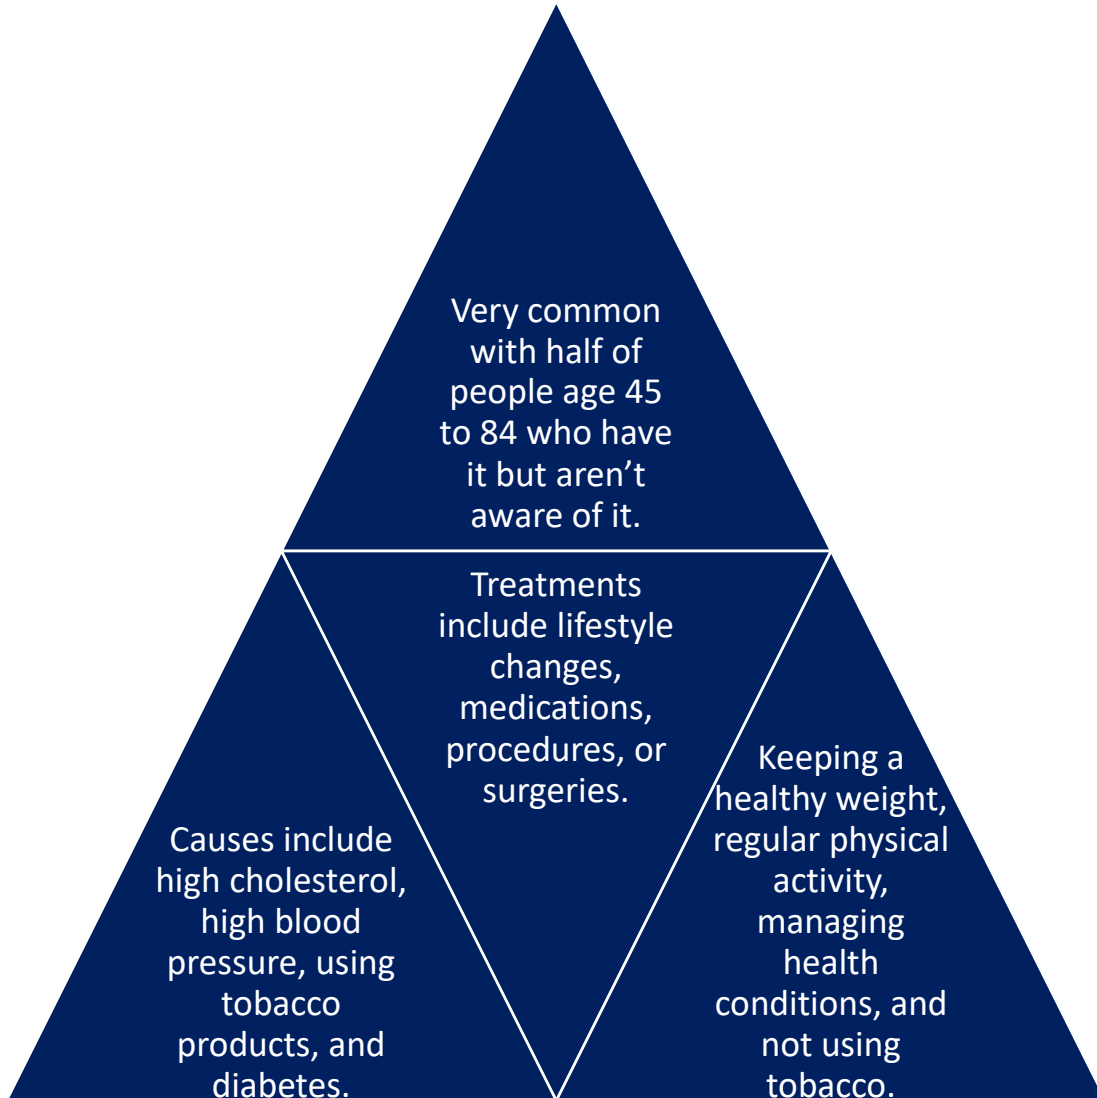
Very common with half of people age 45 to 84 who have it but aren’t aware of it.

Treatments include lifestyle changes, medications, procedures, or surgeries.

Causes include high cholesterol, high blood pressure, using tobacco products, and diabetes.

Keeping a healthy weight, regular physical activity, managing health conditions, and not using tobacco.